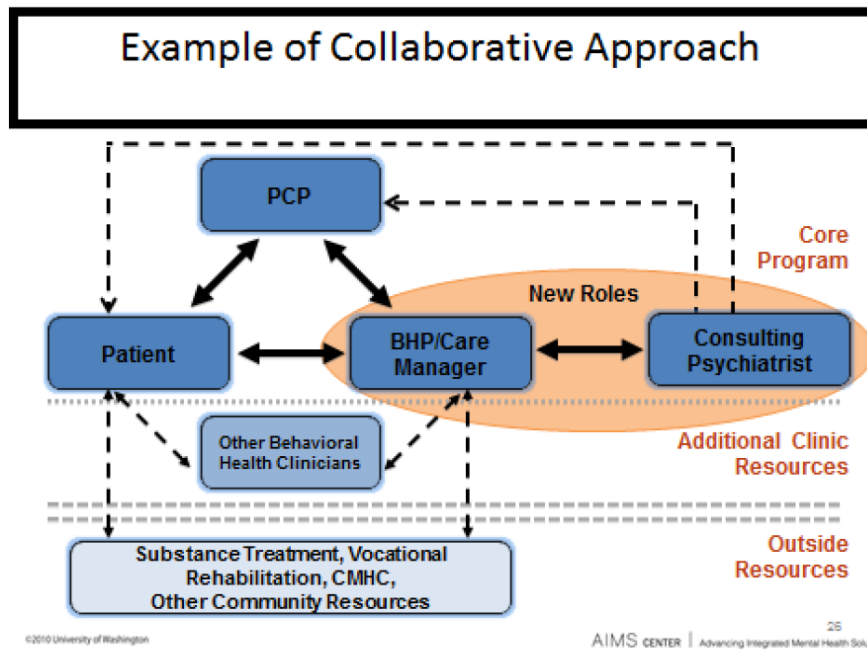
Example of Collaborative Approach

PCP

Core Program

New Roles

Patient

BHP/Care Manager

Consulting Psychiatrist

Other Behavioral Health Clinicians

Additional Clinic Resources

Substance Treatment, Vocational Rehabilitation, CMHC, Other Community Resources

Outside Resources

©2010 University of Washington

26

AIMS CENTER | Advancing Integrated Mental Health Solu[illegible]